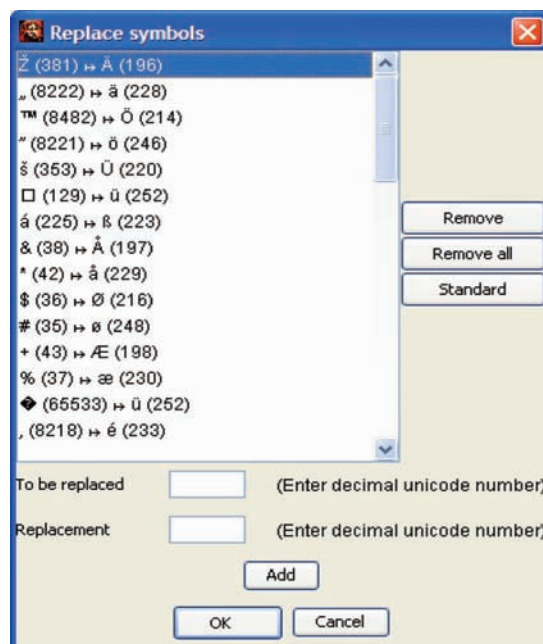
Replace symbols

Ž (381) ↦ Ä (196)
„ (8222) ↦ ä (228)
™ (8482) ↦ Ö (214)
" (8221) ↦ ö (246)
š (353) ↦ Ü (220)
□ (129) ↦ ü (252)
á (225) ↦ ß (223)
& (38) ↦ Å (197)
* (42) ↦ å (229)
$ (36) ↦ Ø (216)
# (35) ↦ ø (248)
+ (43) ↦ Æ (198)
% (37) ↦ æ (230)
� (65533) ↦ ü (252)
‚ (8218) ↦ é (233)

Remove
Remove all
Standard

To be replaced (Enter decimal unicode number)
Replacement (Enter decimal unicode number)

Add

OK Cancel